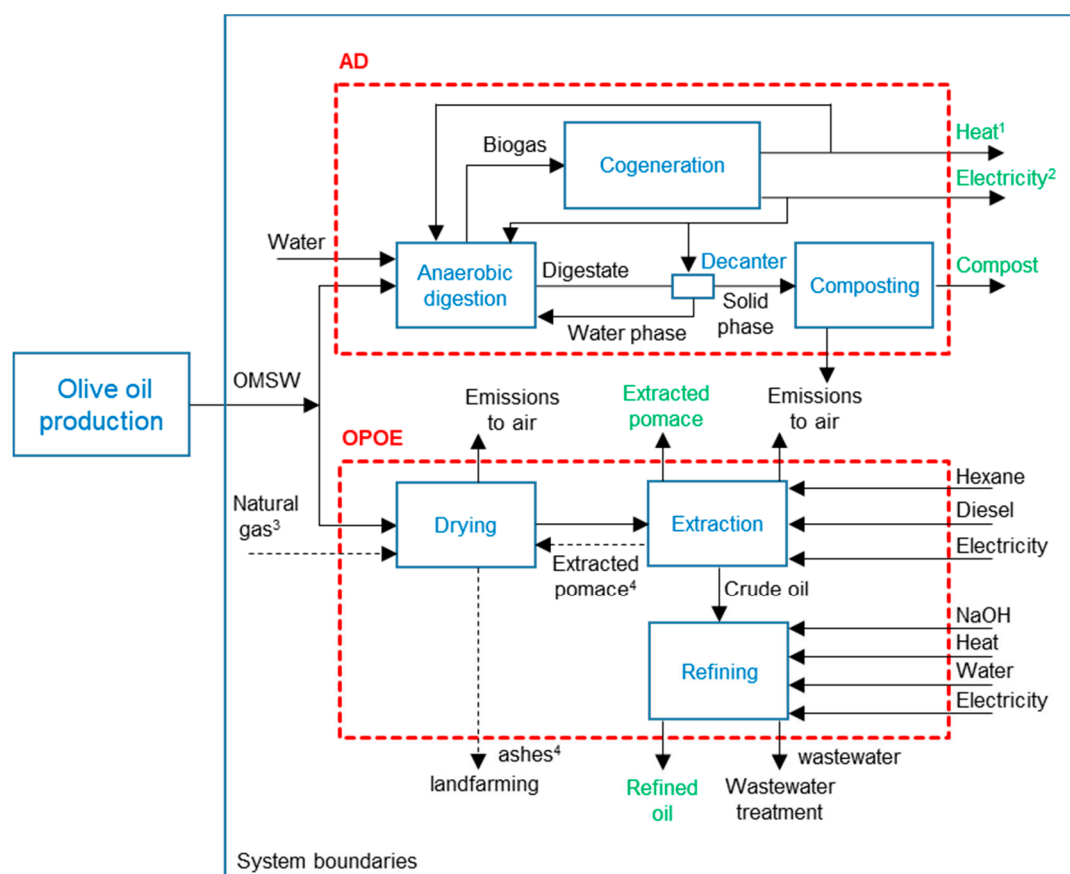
AD

Biogas

Cogeneration

Heat$^1$

Electricity$^2$

Water

Anaerobic digestion

Digestate

Decanter

Composting

Compost

Water phase

Solid phase

Olive oil production

OMSW

Emissions to air

Extracted pomace

Emissions to air

OPOE

Natural gas$^3$

Drying

Extraction

Hexane

Diesel

Electricity

Extracted pomace$^4$

Crude oil

NaOH

Heat

Water

Refining

Electricity

ashes$^4$

landfarming

Refined oil

wastewater

Wastewater treatment

System boundaries